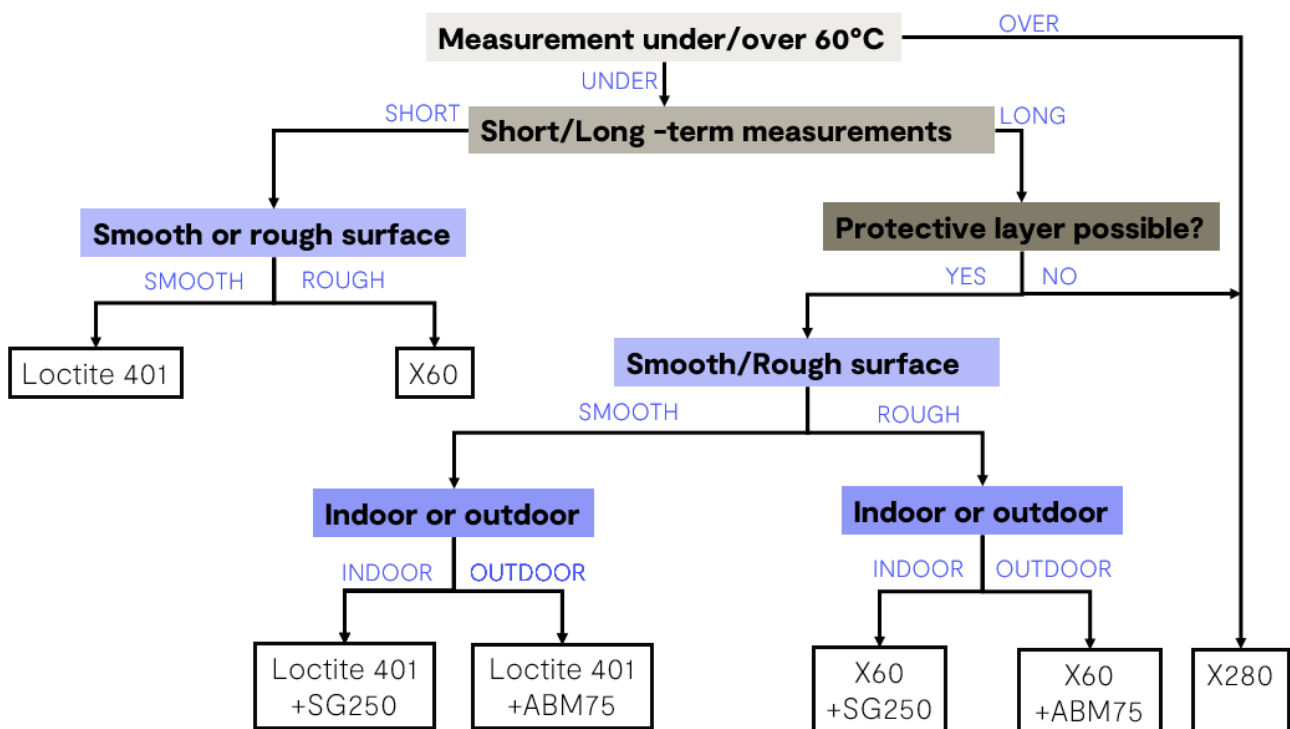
Measurement under/over 60°C

OVER

UNDER

SHORT

Short/Long -term measurements

LONG

Smooth or rough surface

Protective layer possible?

SMOOTH

ROUGH

YES

NO

Loctite 401

X60

Smooth/Rough surface

SMOOTH

ROUGH

Indoor or outdoor

Indoor or outdoor

INDOOR

OUTDOOR

INDOOR

OUTDOOR

Loctite 401 +SG250

Loctite 401 +ABM75

X60 +SG250

X60 +ABM75

X280